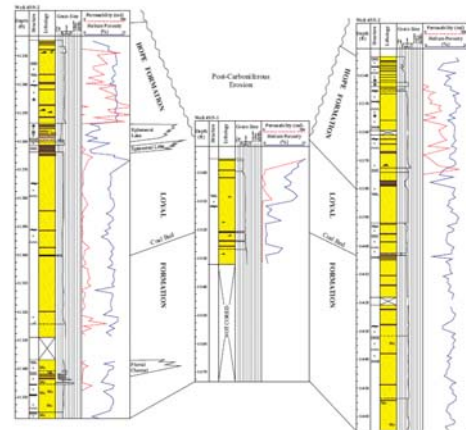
Well #19-2
Depth (ft)
Structure
Lithology
Grain Size
Permeability (md)
Helium Porosity (%)

HOPE FORMATION
Ephemeral Lake
Ephemeral Lake
LOYAL
Coal Bed
FORMATION
Fluvial Channel

Post-Carboniferous Erosion

Well #19-3
Depth (ft)
Structure
Lithology
Grain Size
Permeability (md)
Helium Porosity (%)

HOPE FORMATION
LOYAL
Coal Bed
FORMATION

Well #19-1
Depth (ft)
Structure
Lithology
Grain Size
Permeability (md)
Helium Porosity (%)